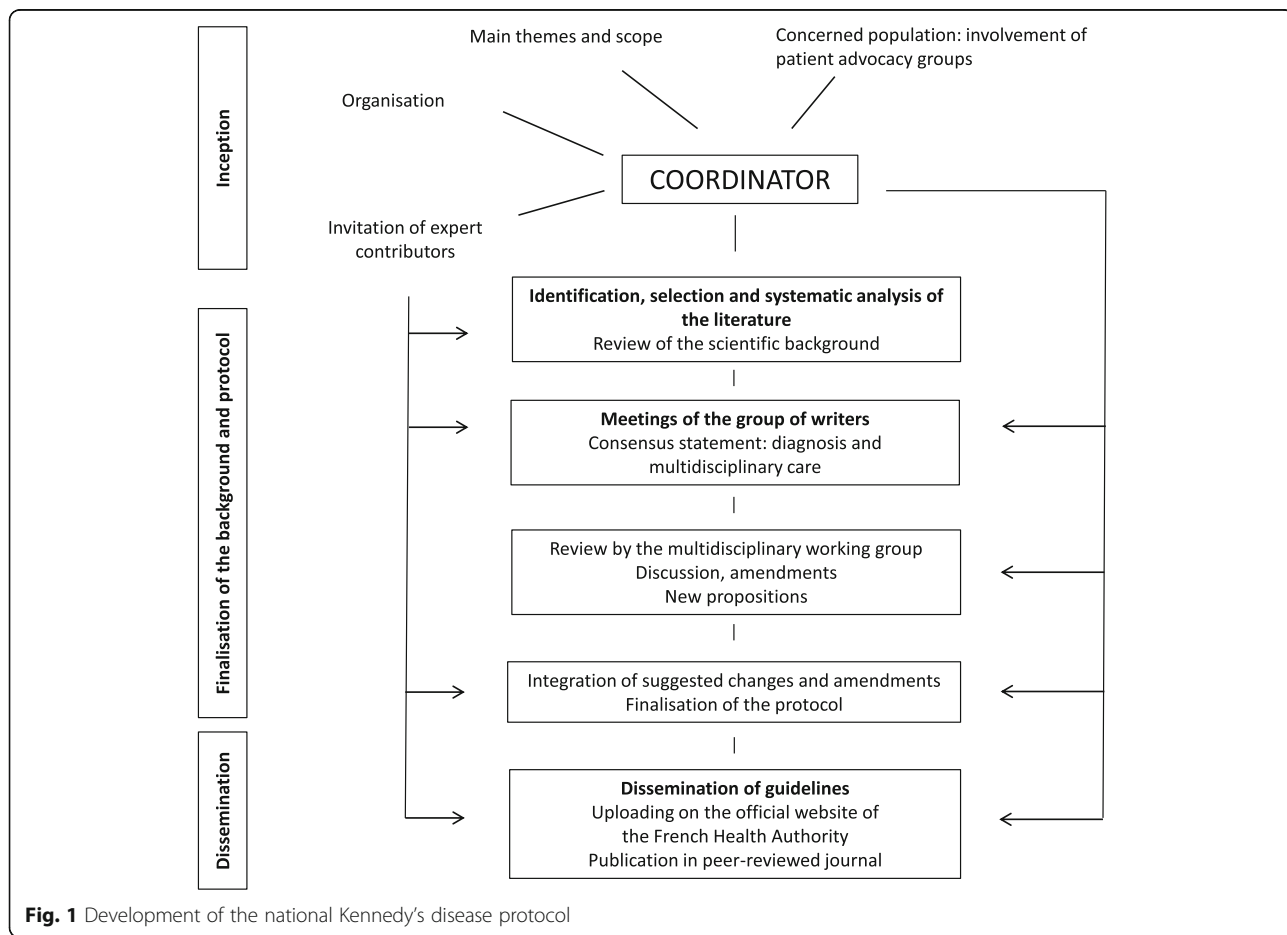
Inception

Main themes and scope

Concerned population: involvement of patient advocacy groups

Organisation

COORDINATOR

Invitation of expert contributors

Finalisation of the background and protocol

**Identification, selection and systematic analysis of the literature**
Review of the scientific background

**Meetings of the group of writers**
Consensus statement: diagnosis and multidisciplinary care

Review by the multidisciplinary working group
Discussion, amendments
New propositions

Integration of suggested changes and amendments
Finalisation of the protocol

Dissemination

**Dissemination of guidelines**
Uploading on the official website of the French Health Authority
Publication in peer-reviewed journal

**Fig. 1** Development of the national Kennedy's disease protocol